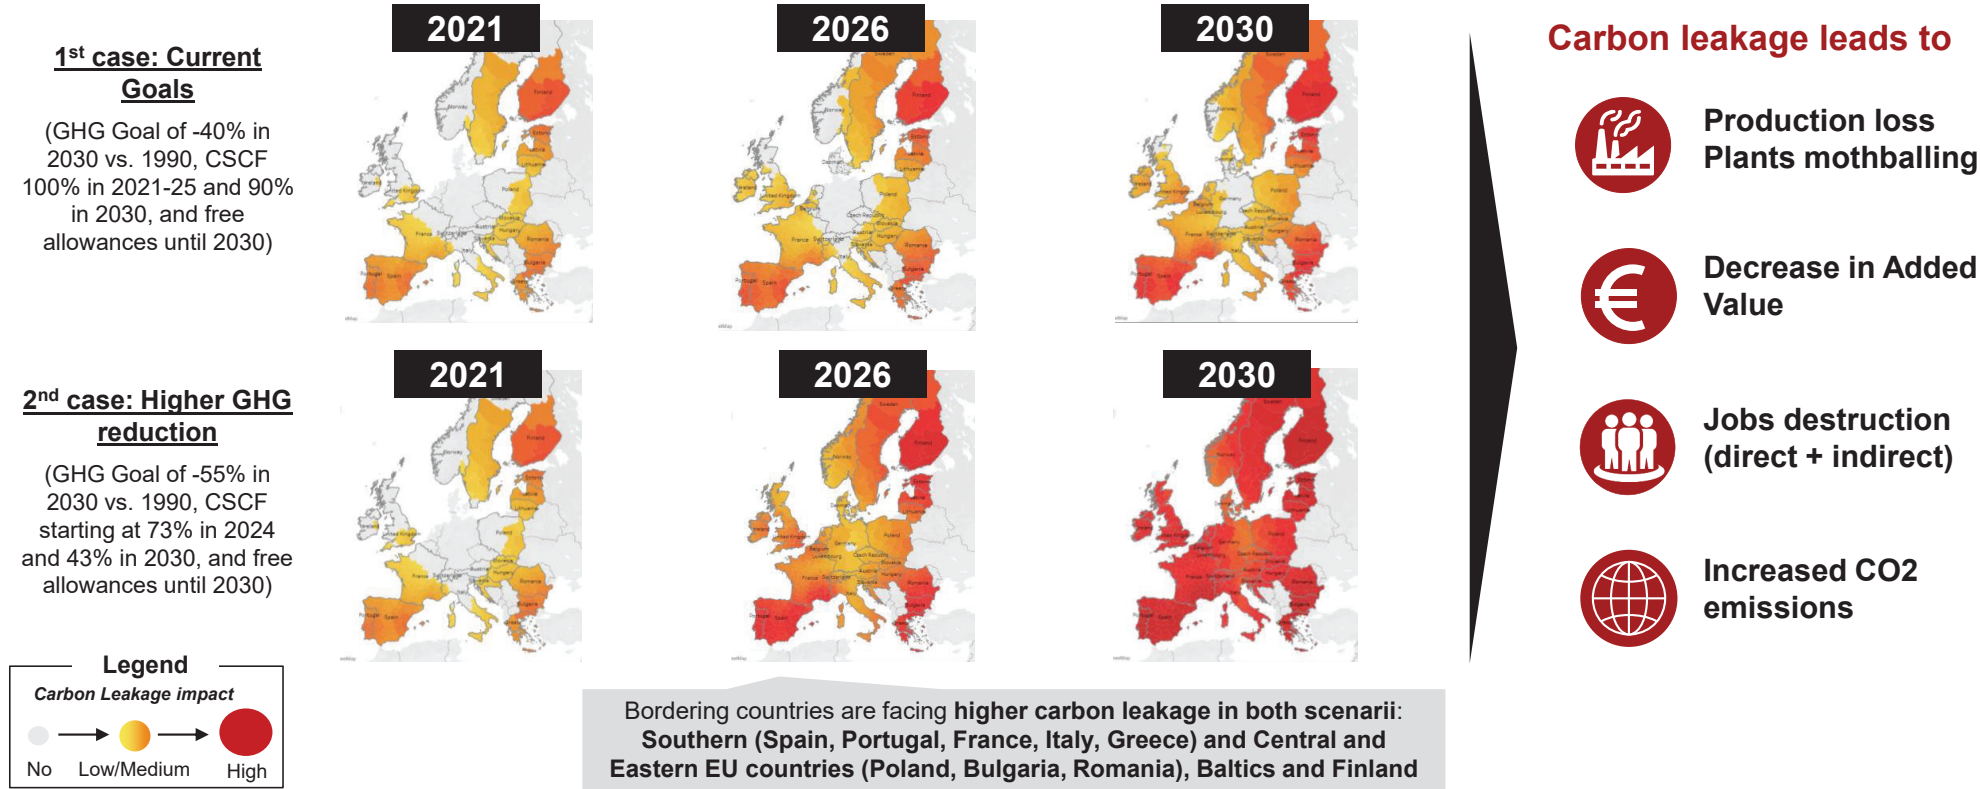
1st case: Current Goals

(GHG Goal of -40% in 2030 vs. 1990, CSCF 100% in 2021-25 and 90% in 2030, and free allowances until 2030)

2021

2026

2030

2nd case: Higher GHG reduction

(GHG Goal of -55% in 2030 vs. 1990, CSCF starting at 73% in 2024 and 43% in 2030, and free allowances until 2030)

2021

2026

2030

Legend

Carbon Leakage impact

No Low/Medium High

Bordering countries are facing higher carbon leakage in both scenarii: Southern (Spain, Portugal, France, Italy, Greece) and Central and Eastern EU countries (Poland, Bulgaria, Romania), Baltics and Finland

Carbon leakage leads to

Production loss
Plants mothballing

Decrease in Added Value

Jobs destruction (direct + indirect)

Increased CO2 emissions